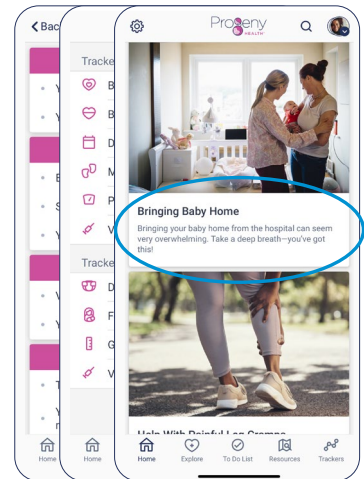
< Bac

Tracke

B

B

D

M

P

V

Tracke

D

F

G

V

Progeny HEALTH

Bringing Baby Home

Bringing your baby home from the hospital can seem very overwhelming. Take a deep breath—you've got this!

Help With Painful Leg Cramps

Home

Home

Home

Explore

To Do List

Resources

Trackers